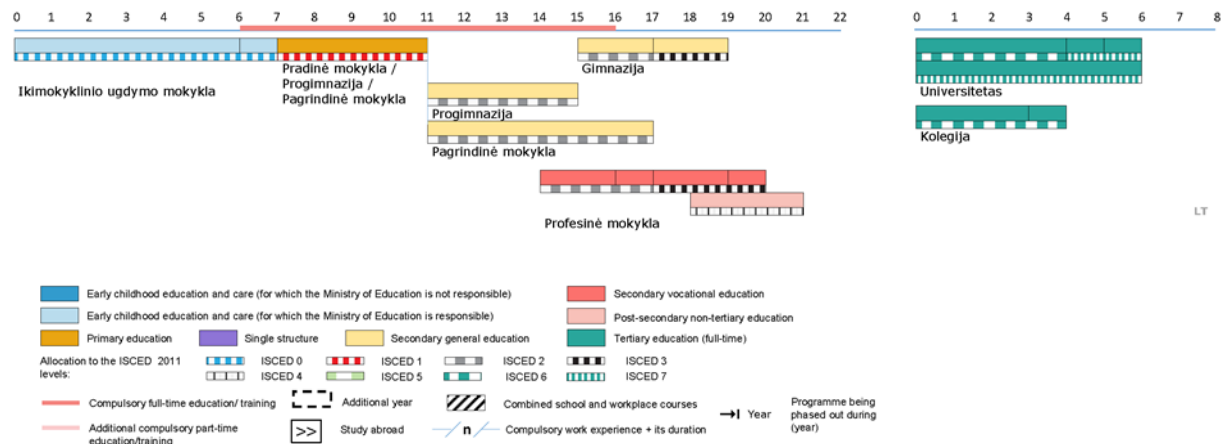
0 1 2 3 4 5 6 7 8 9 10 11 12 13 14 15 16 17 18 19 20 21 22

0 1 2 3 4 5 6 7 8

Ikimokyklinio ugdymo mokykla

Pradinė mokykla / Progimnazija / Pagrindinė mokykla

Gimnazija

Universitetas

Kolegija

Progimnazija

Pagrindinė mokykla

Profesinė mokykla

LT

Early childhood education and care (for which the Ministry of Education is not responsible)

Secondary vocational education

Early childhood education and care (for which the Ministry of Education is responsible)

Post-secondary non-tertiary education

Primary education

Single structure

Secondary general education

Tertiary education (full-time)

Allocation to the ISCED 2011 levels:

ISCED 0

ISCED 1

ISCED 2

ISCED 3

ISCED 4

ISCED 5

ISCED 6

ISCED 7

Compulsory full-time education/ training

Additional year

Combined school and workplace courses

Year

Programme being phased out during (year)

Additional compulsory part-time education/training

>> Study abroad

n Compulsory work experience + its duration